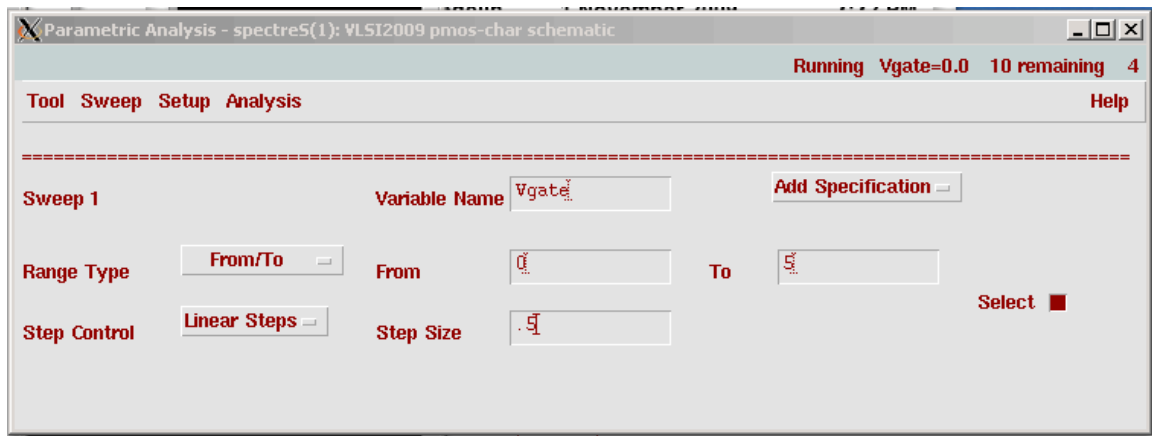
Parametric Analysis - spectreS(1): VLSI2009 pmos-char schematic

Running Vgate=0.0 10 remaining 4

Tool Sweep Setup Analysis Help

================================================================================

Sweep 1 Variable Name Vgate Add Specification

Range Type From/To From 0 To 5

Select

Step Control Linear Steps Step Size .5